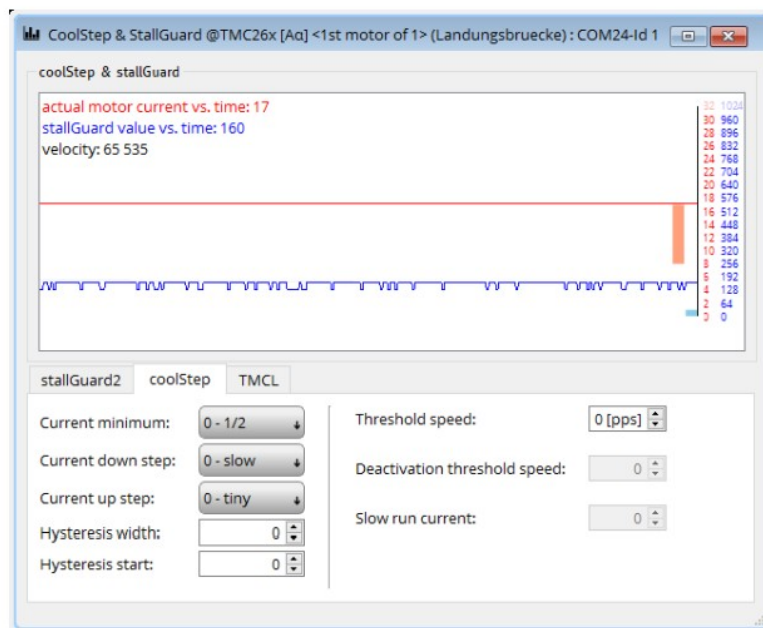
CoolStep & StallGuard @TMC26x [Aα] <1st motor of 1> (Landungsbruecke) : COM24-Id 1

coolStep & stallGuard

actual motor current vs. time: 17
stallGuard value vs. time: 160
velocity: 65 535

| | |
|---|---|
| 32 | 1024 |
| 30 | 960 |
| 28 | 896 |
| 26 | 832 |
| 24 | 768 |
| 22 | 704 |
| 20 | 640 |
| 18 | 576 |
| 16 | 512 |
| 14 | 448 |
| 12 | 384 |
| 10 | 320 |
| 8 | 256 |
| 6 | 192 |
| 4 | 128 |
| 2 | 64 |
| 0 | 0 |

stallGuard2 coolStep TMCL

Current minimum: 0 - 1/2
Current down step: 0 - slow
Current up step: 0 - tiny
Hysteresis width: 0
Hysteresis start: 0

Threshold speed: 0 [pps]
Deactivation threshold speed: 0
Slow run current: 0